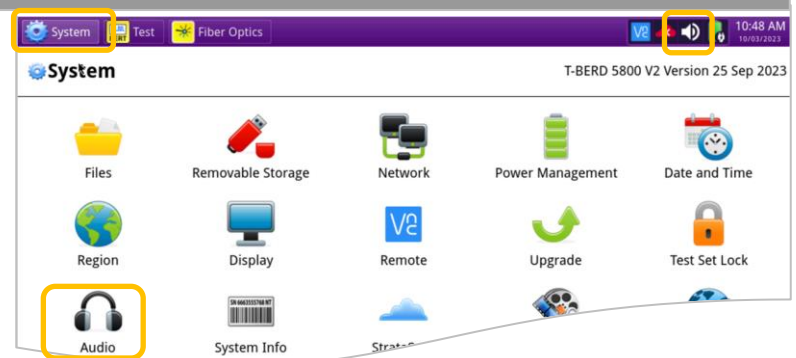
System Test Fiber Optics

10:48 AM
10/03/2023

System

T-BERD 5800 V2 Version 25 Sep 2023

Files
Removable Storage
Network
Power Management
Date and Time

Region
Display
Remote
Upgrade
Test Set Lock

Audio
System Info
Strat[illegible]